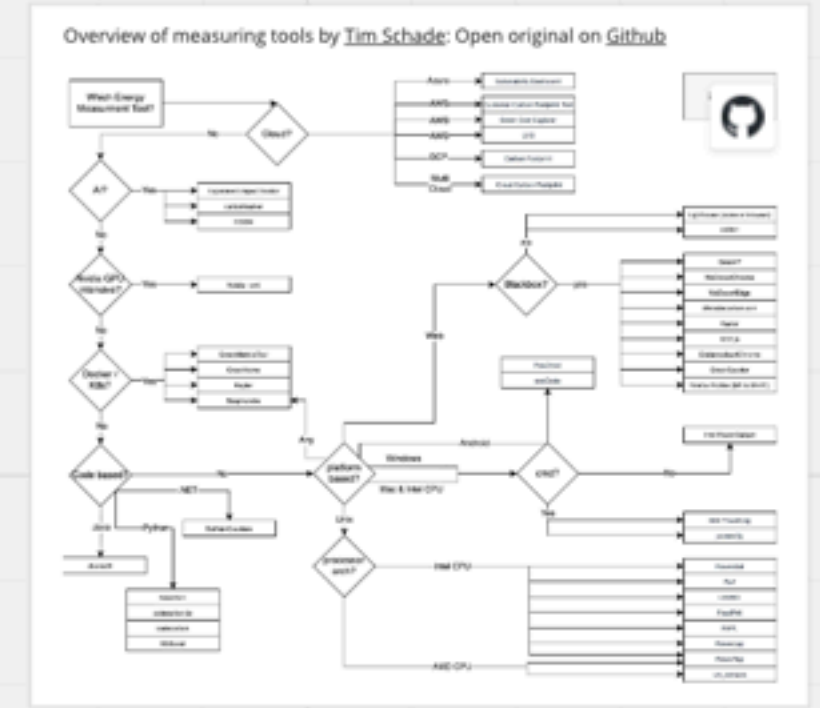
Overview of measuring tools by Tim Schade: Open original on Github

Which Energy Measurement Tool?

Cloud?

No

Azure

AWS

AWS

AWS

GCP

Multi Cloud

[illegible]

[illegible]

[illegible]

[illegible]

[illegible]

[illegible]

AI?

Yes

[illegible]

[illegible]

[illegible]

No

Nvidia GPU intensive?

Yes

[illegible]

No

Docker / K8s?

Yes

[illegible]

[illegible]

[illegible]

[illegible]

No

Code based?

No

.NET

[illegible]

Java

Python

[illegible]

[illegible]

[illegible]

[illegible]

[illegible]

platform based?

Any

Web

Blackbox?

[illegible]

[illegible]

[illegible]

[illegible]

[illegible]

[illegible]

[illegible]

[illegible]

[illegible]

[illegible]

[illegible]

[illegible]

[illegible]

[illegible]

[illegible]

Android

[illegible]

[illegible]

Windows

Mac & Intel CPU

CPU?

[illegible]

Yes

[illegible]

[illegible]

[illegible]

Unix

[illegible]

Intel CPU

AMD CPU

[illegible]

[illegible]

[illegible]

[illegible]

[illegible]

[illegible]

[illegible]

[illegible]